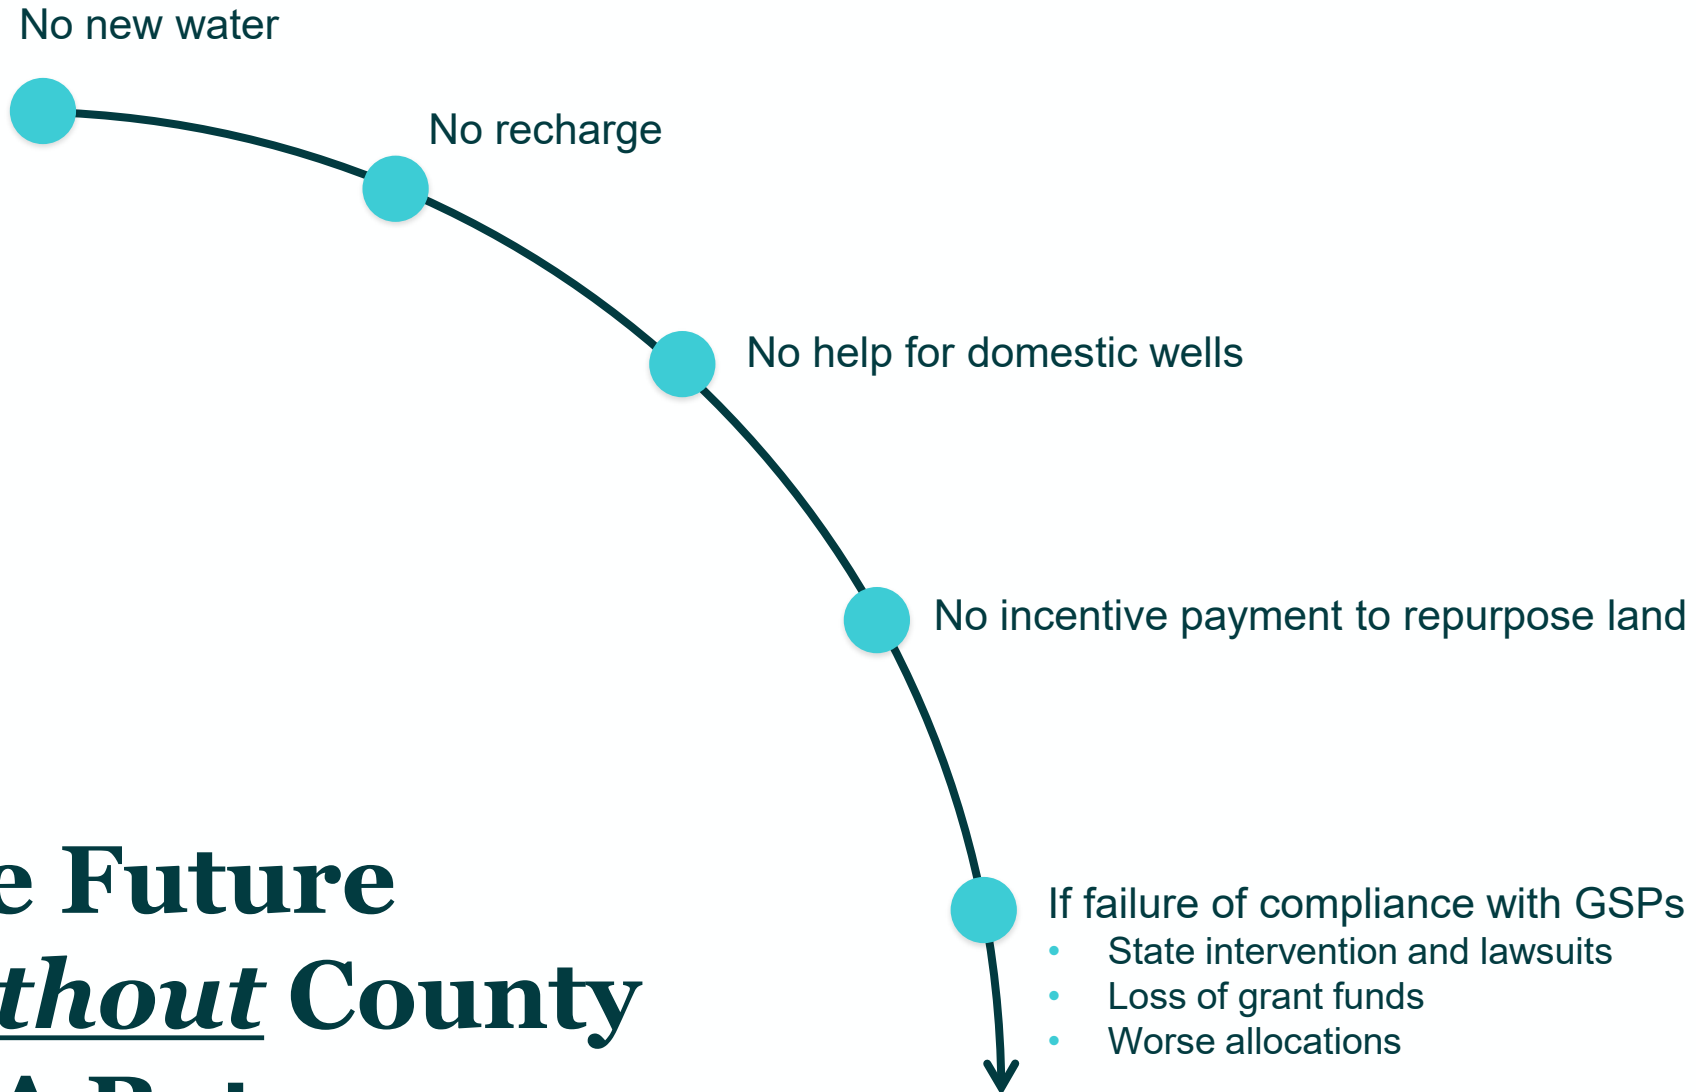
No new water

No recharge

No help for domestic wells

No incentive payment to repurpose land

If failure of compliance with GSPs

- State intervention and lawsuits
- Loss of grant funds
- Worse allocations

e Future
thout County
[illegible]